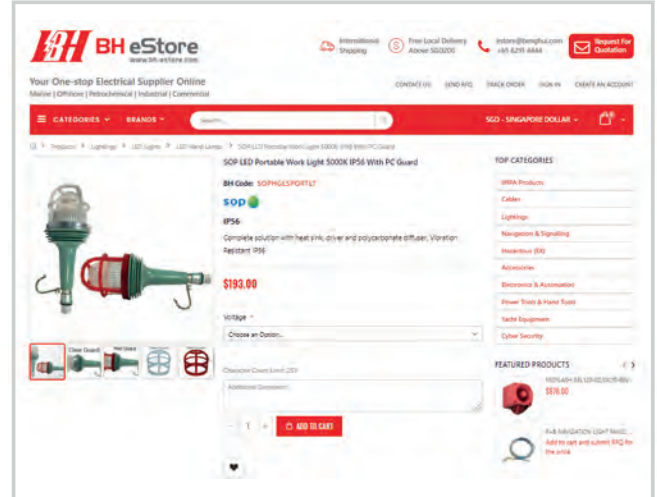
BH eStore
www.bh-estore.com

International Shipping

Free Local Delivery Above S$200

estore@benghui.com
+65 6291 4444

Request For Quotation

Your One-stop Electrical Supplier Online
Marine | Offshore | Petrochemical | Industrial | Commercial

CONTACT US
SEND RFQ
TRACK ORDER
SIGN IN
CREATE AN ACCOUNT

CATEGORIES
BRANDS
Search...
SGD - SINGAPORE DOLLAR

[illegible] > Lightings > LED Lights > LED Hand Lamps > SOP LED Portable Work Light 5000K IP56 With PC Guard

SOP LED Portable Work Light 5000K IP56 With PC Guard

BH Code: SOPHGLSPORTLT

sop

IP56

Complete solution with heat sink, driver and polycarbonate diffuser, Vibration Resistant IP56

$193.00

Voltage *
Choose an Option...

Clear Guard
Red Guard

Character Count Limit: 255
Additional Comments

- 1 +
ADD TO CART

TOP CATEGORIES
IMPA Products
Cables
Lightings
Navigation & Signalling
Hazardous (EX)
Accessories
Electronics & Automation
Power Tools & Hand Tools
Yacht Equipment
Cyber Security

FEATURED PRODUCTS
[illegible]
S$16.00
R-8 NAVIGATION LIGHT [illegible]
Add to cart and submit RFQ for the price